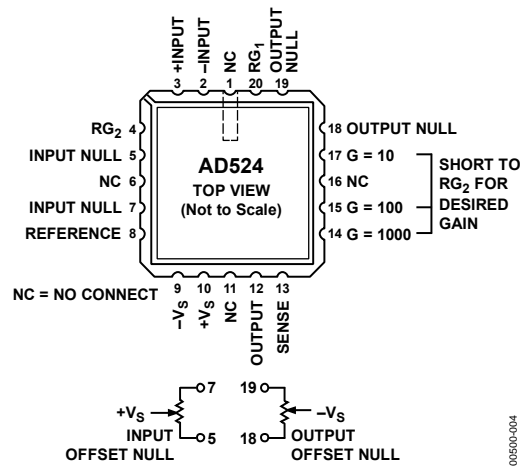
+INPUT 3
–INPUT 2
NC 1
$RG_1$ 20
OUTPUT NULL 19

$RG_2$ 4
INPUT NULL 5
NC 6
INPUT NULL 7
REFERENCE 8

AD524
TOP VIEW
(Not to Scale)

18 OUTPUT NULL
17 G = 10
16 NC
15 G = 100
14 G = 1000

SHORT TO $RG_2$ FOR DESIRED GAIN

NC = NO CONNECT

9 $–V_S$
10 $+V_S$
11 NC
12 OUTPUT
13 SENSE

$+V_S$
7
5
INPUT OFFSET NULL

19
18
$–V_S$
OUTPUT OFFSET NULL

00500-004